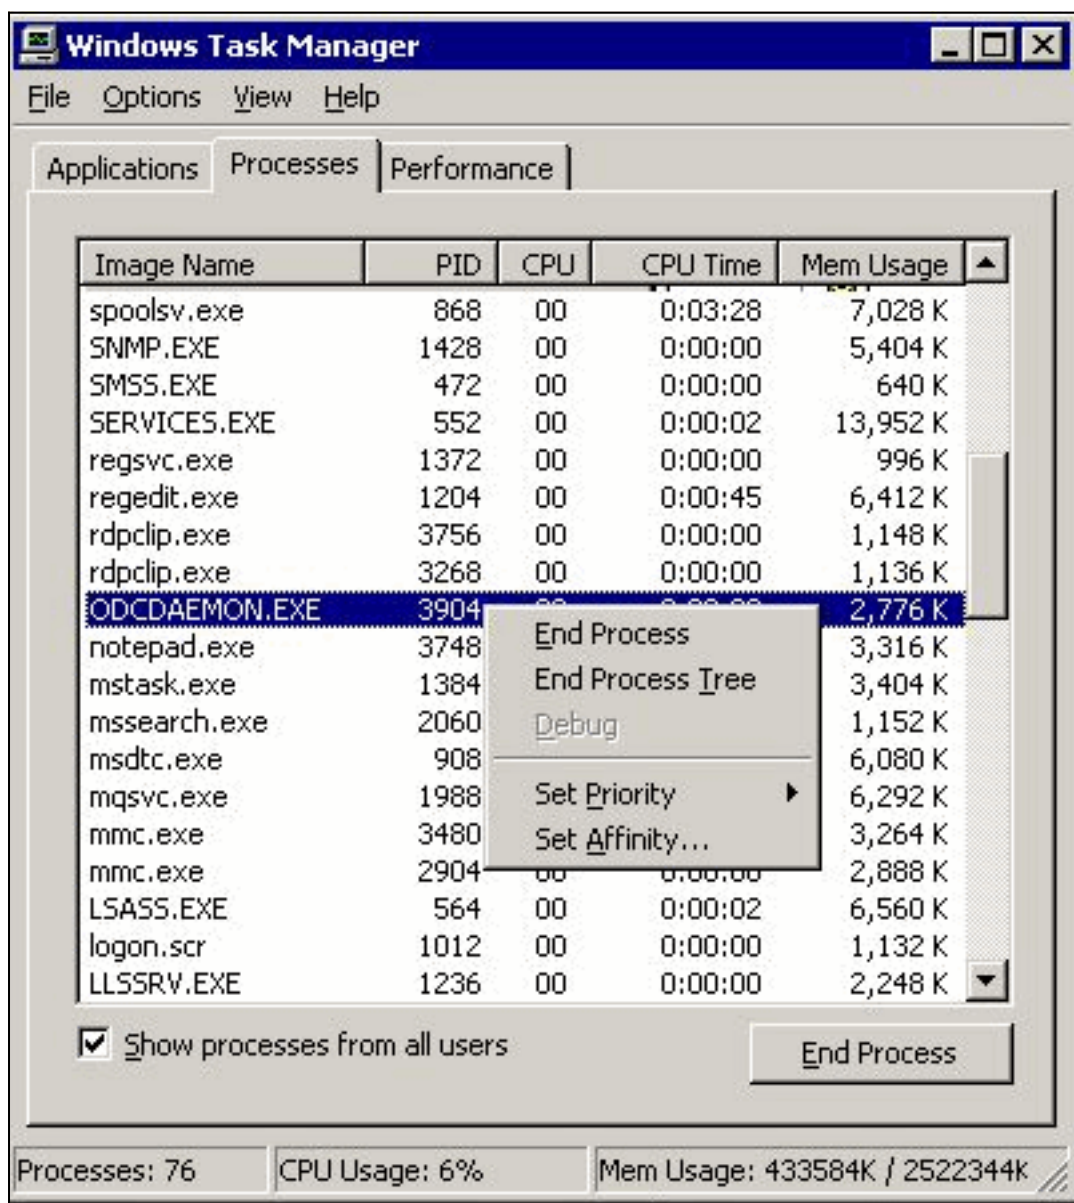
Windows Task Manager

File Options View Help

Applications Processes Performance

| Image Name | PID | CPU | CPU Time | Mem Usage |
|---|---|---|---|---|
| spoolsv.exe | 868 | 00 | 0:03:28 | 7,028 K |
| SNMP.EXE | 1428 | 00 | 0:00:00 | 5,404 K |
| SMSS.EXE | 472 | 00 | 0:00:00 | 640 K |
| SERVICES.EXE | 552 | 00 | 0:00:02 | 13,952 K |
| regsvc.exe | 1372 | 00 | 0:00:00 | 996 K |
| regedit.exe | 1204 | 00 | 0:00:45 | 6,412 K |
| rdpclip.exe | 3756 | 00 | 0:00:00 | 1,148 K |
| rdpclip.exe | 3268 | 00 | 0:00:00 | 1,136 K |
| ODCDAEMON.EXE | 3904 | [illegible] | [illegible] | 2,776 K |
| notepad.exe | 3748 | | | 3,316 K |
| mstask.exe | 1384 | | | 3,404 K |
| mssearch.exe | 2060 | | | 1,152 K |
| msdtc.exe | 908 | | | 6,080 K |
| mqsvc.exe | 1988 | | | 6,292 K |
| mmc.exe | 3480 | | | 3,264 K |
| mmc.exe | 2904 | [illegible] | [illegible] | 2,888 K |
| LSASS.EXE | 564 | 00 | 0:00:02 | 6,560 K |
| logon.scr | 1012 | 00 | 0:00:00 | 1,132 K |
| LLSSRV.EXE | 1236 | 00 | 0:00:00 | 2,248 K |

End Process
End Process Tree
Debug
Set Priority
Set Affinity...

Show processes from all users

End Process

Processes: 76 CPU Usage: 6% Mem Usage: 433584K / 2522344K